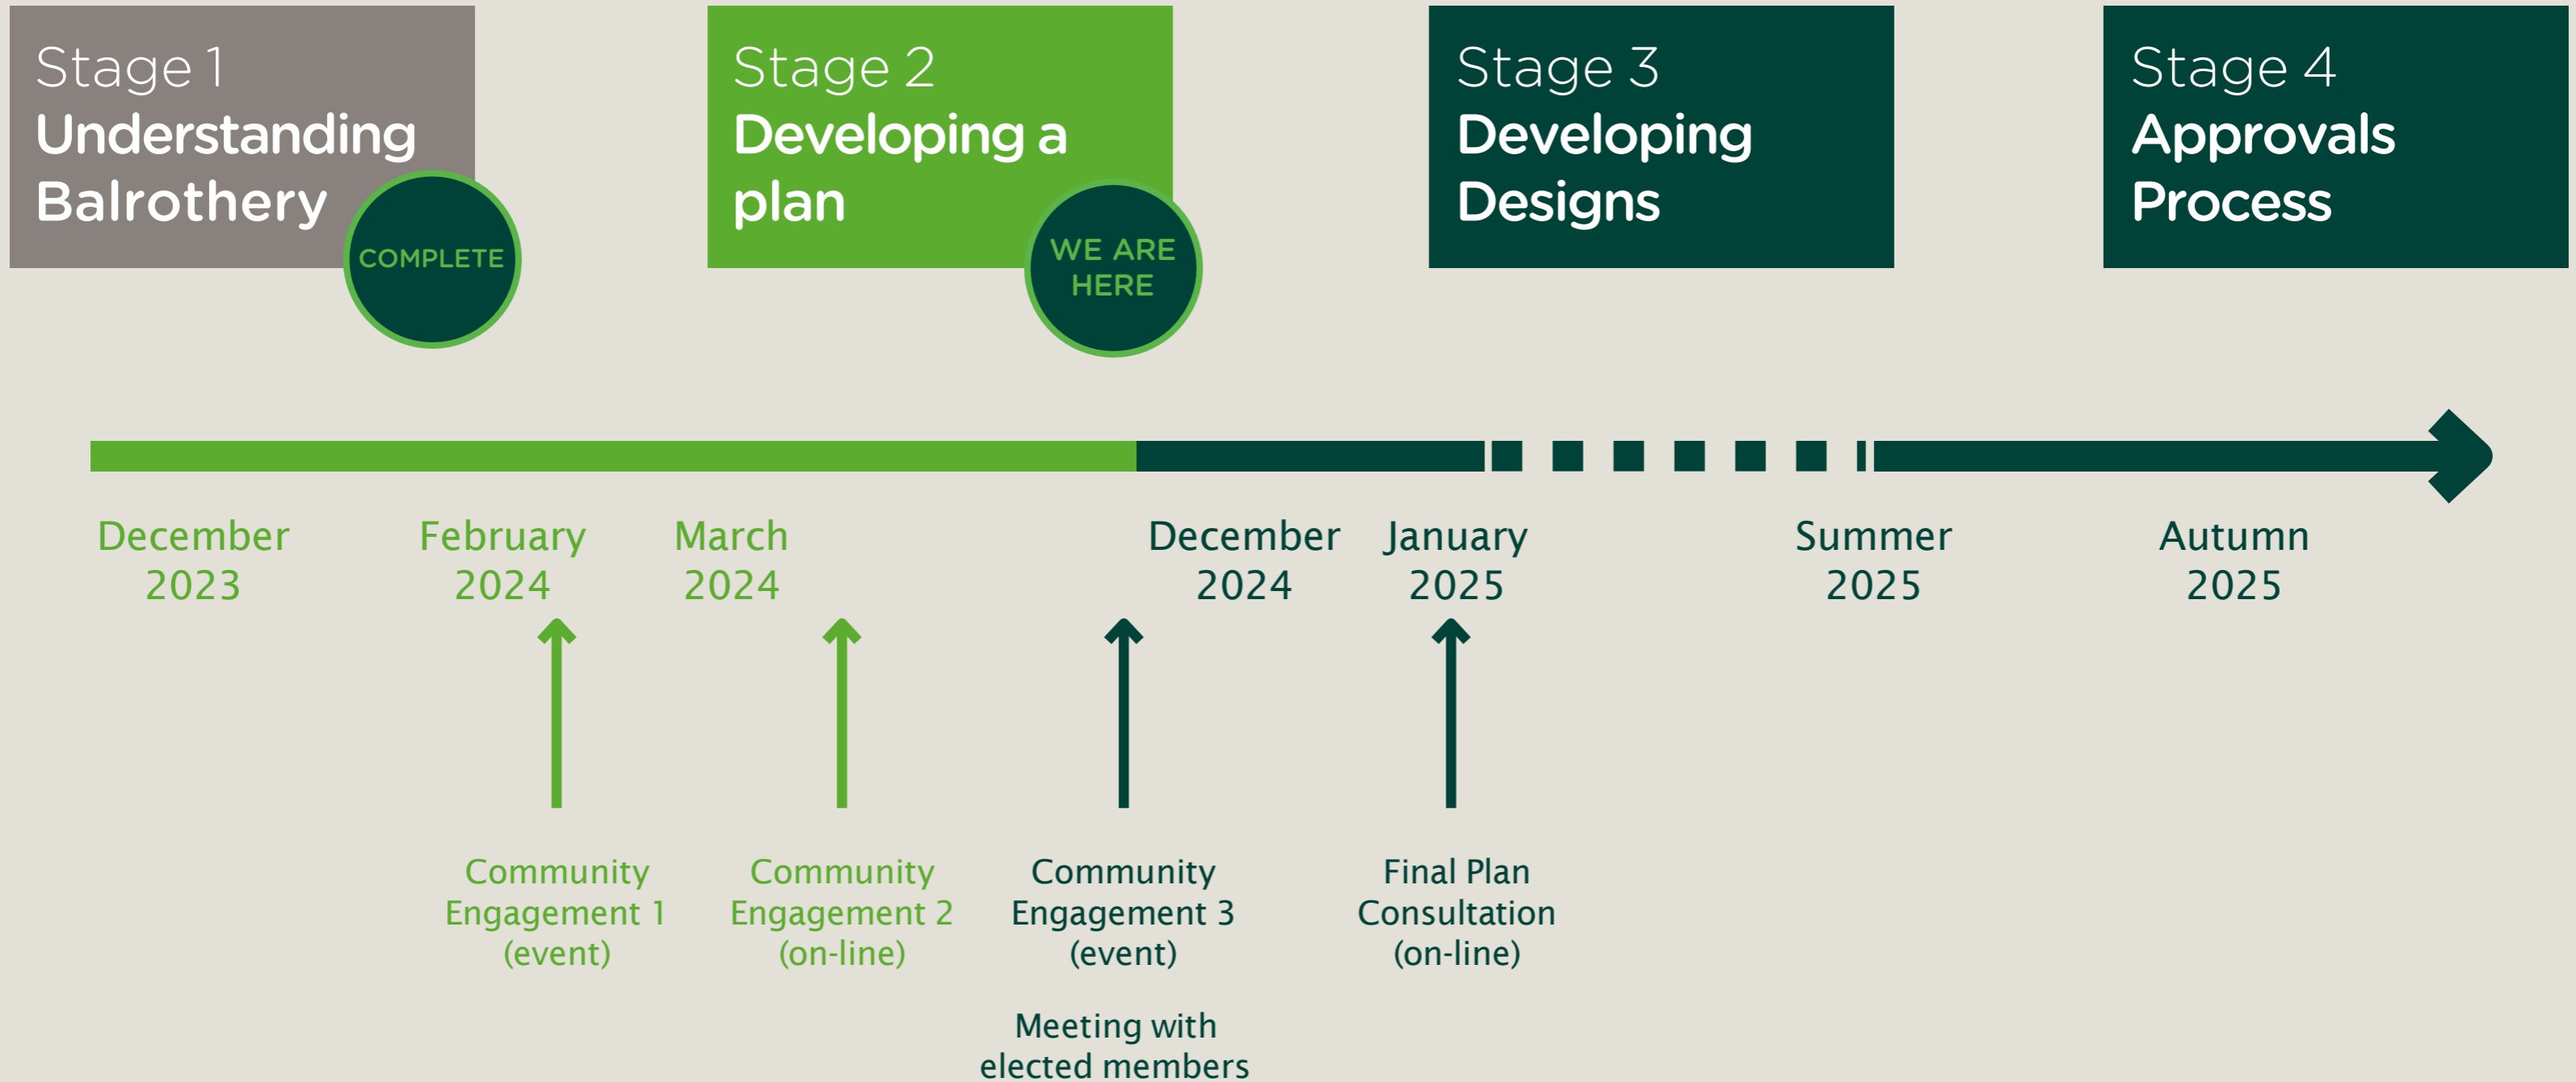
Stage 1
Understanding Balrothery

COMPLETE

Stage 2
Developing a plan

WE ARE HERE

Stage 3
Developing Designs

Stage 4
Approvals Process

December 2023

February 2024

March 2024

December 2024

January 2025

Summer 2025

Autumn 2025

Community Engagement 1 (event)

Community Engagement 2 (on-line)

Community Engagement 3 (event)

Meeting with elected members

Final Plan Consultation (on-line)